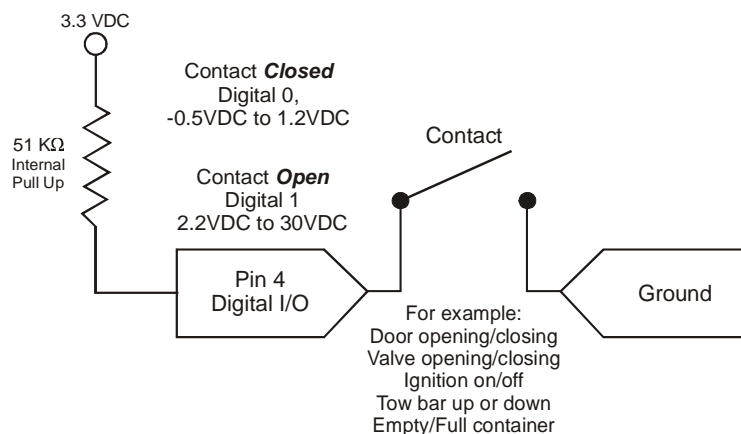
3.3 VDC

Contact ***Closed***
Digital 0,
-0.5VDC to 1.2VDC

51 KΩ
Internal
Pull Up

Contact

Contact ***Open***
Digital 1
2.2VDC to 30VDC

Pin 4
Digital I/O

Ground

For example:
Door opening/closing
Valve opening/closing
Ignition on/off
Tow bar up or down
Empty/Full container